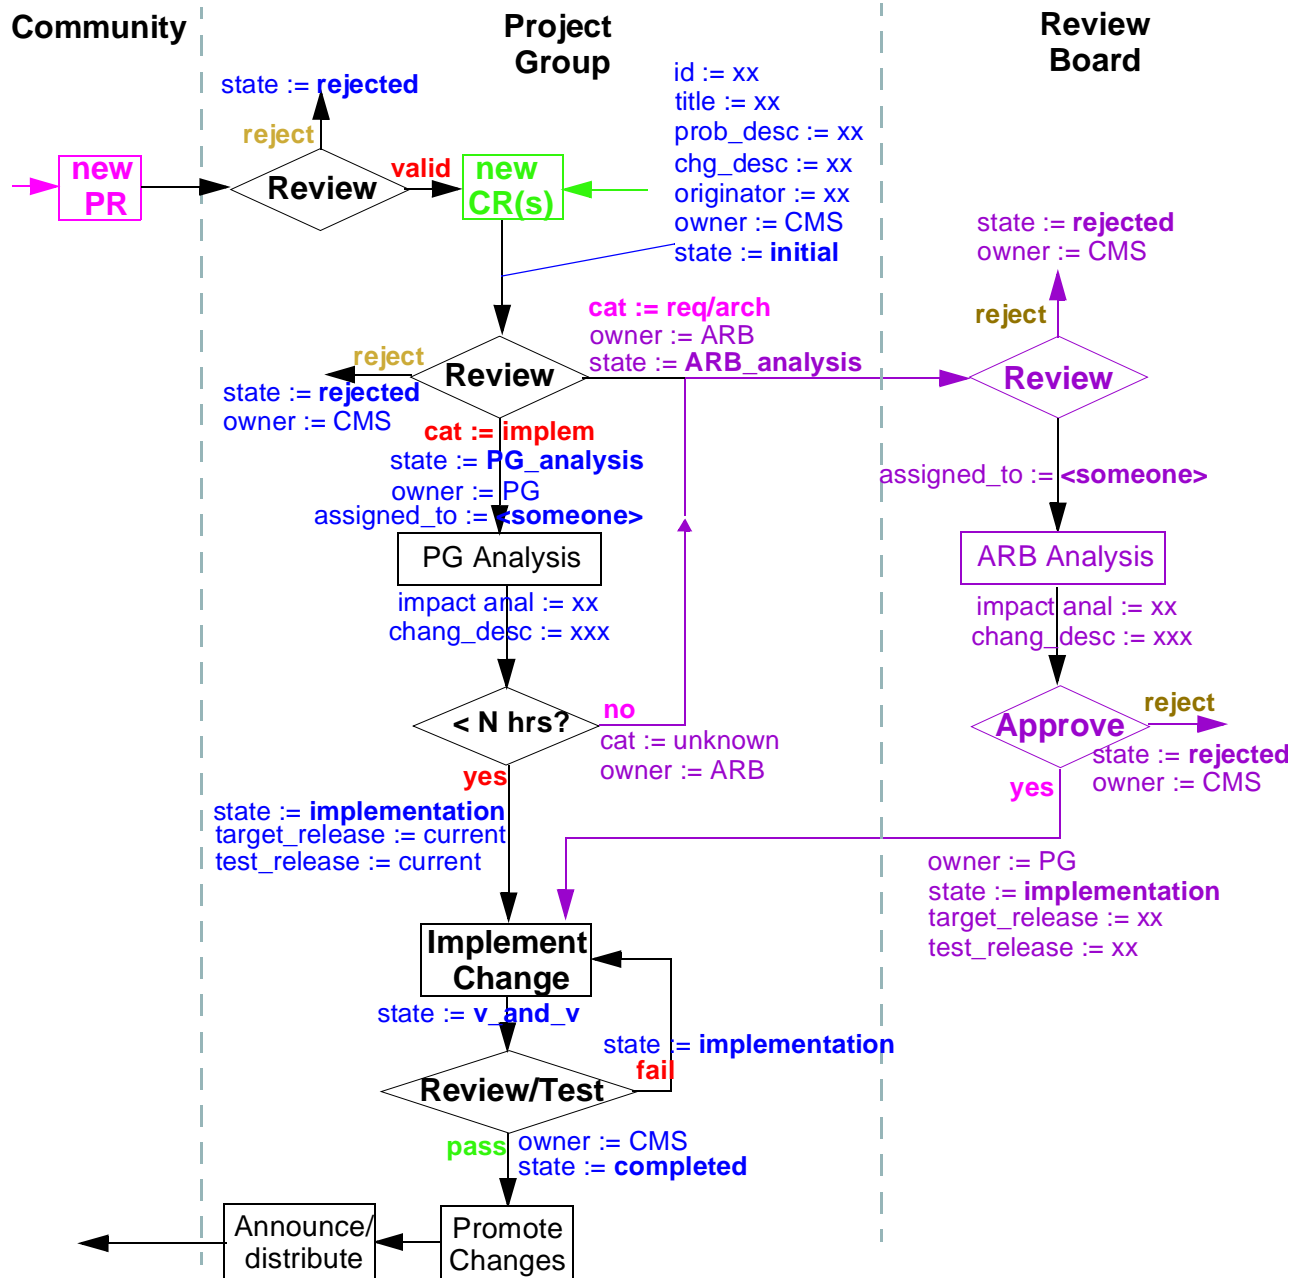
Community

Project Group

Review Board

state := rejected

reject

new PR

Review

valid

new CR(s)

id := xx
title := xx
prob_desc := xx
chg_desc := xx
originator := xx
owner := CMS
state := initial

state := rejected
owner := CMS

reject

cat := req/arch
owner := ARB
state := ARB_analysis

reject

Review

state := rejected
owner := CMS

Review

cat := implem
state := PG_analysis
owner := PG
assigned_to := <someone>

assigned_to := <someone>

PG Analysis

ARB Analysis

impact anal := xx
chang_desc := xxx

impact anal := xx
chang_desc := xxx

< N hrs?

no

cat := unknown
owner := ARB

Approve

reject

state := rejected
owner := CMS

yes

yes

state := implementation
target_release := current
test_release := current

owner := PG
state := implementation
target_release := xx
test_release := xx

Implement Change

state := v_and_v

state := implementation

fail

Review/Test

pass

owner := CMS
state := completed

Announce/ distribute

Promote Changes